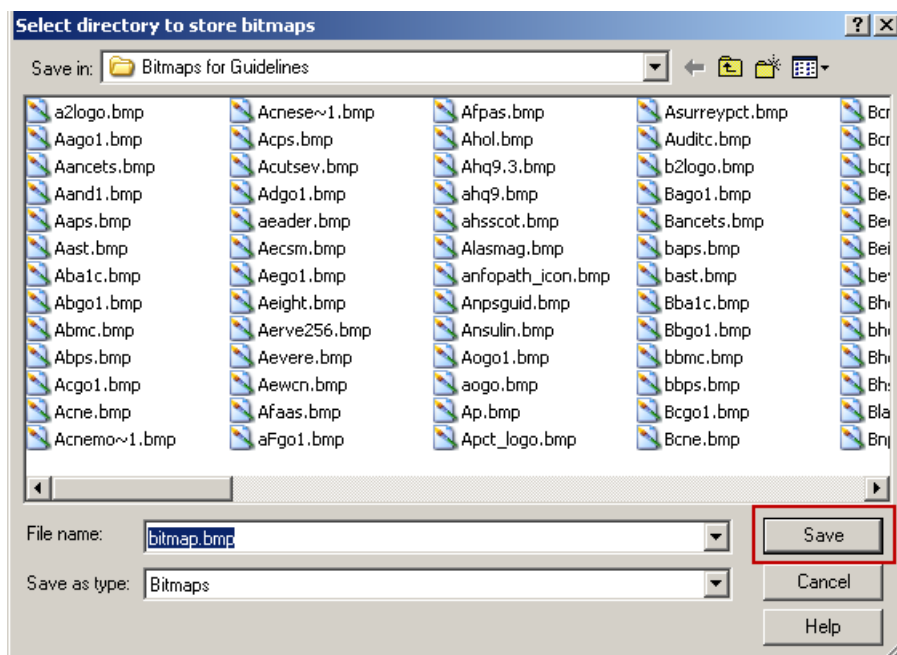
Select directory to store bitmaps
?
X
Save in: Bitmaps for Guidelines

a2logo.bmp
Aago1.bmp
Aancets.bmp
Aand1.bmp
Aaps.bmp
Aast.bmp
Aba1c.bmp
Abgo1.bmp
Abmc.bmp
Abps.bmp
Acgo1.bmp
Acne.bmp
Acnemo~1.bmp

Acnese~1.bmp
Acps.bmp
Acutsev.bmp
Adgo1.bmp
aeader.bmp
Aecsm.bmp
Aego1.bmp
Aeight.bmp
Aerve256.bmp
Aevere.bmp
Aewcn.bmp
Afaas.bmp
aFgo1.bmp

Afpas.bmp
Ahol.bmp
Ahq9.3.bmp
ahq9.bmp
ahsscot.bmp
Alasmag.bmp
anfopath_icon.bmp
Anpsguid.bmp
Ansulin.bmp
Aogo1.bmp
aogo.bmp
Ap.bmp
Apct_logo.bmp

Asurreypct.bmp
Auditc.bmp
b2logo.bmp
Bago1.bmp
Bancets.bmp
baps.bmp
bast.bmp
Bba1c.bmp
Bbgo1.bmp
bbmc.bmp
bbps.bmp
Bcgo1.bmp
Bcne.bmp

Bcr
Bcr
bcp
Be
Be
Bei
be
Bh
bh
Bh
Bh
Bla
Bn

File name: bitmap.bmp
Save as type: Bitmaps
Save
Cancel
Help